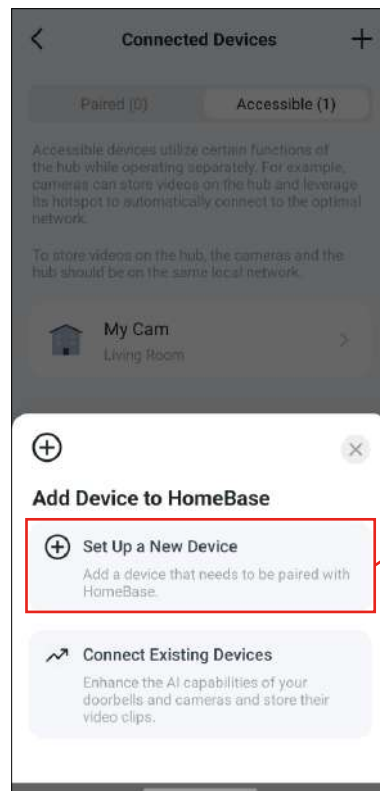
Connected Devices

Paired (0) Accessible (1)

Accessible devices utilize certain functions of the hub while operating separately. For example, cameras can store videos on the hub and leverage its hotspot to automatically connect to the optimal network.

To store videos on the hub, the cameras and the hub should be on the same local network.

My Cam
Living Room

Add Device to HomeBase

Set Up a New Device
Add a device that needs to be paired with HomeBase.

Connect Existing Devices
Enhance the AI capabilities of your doorbells and cameras and store their video clips.